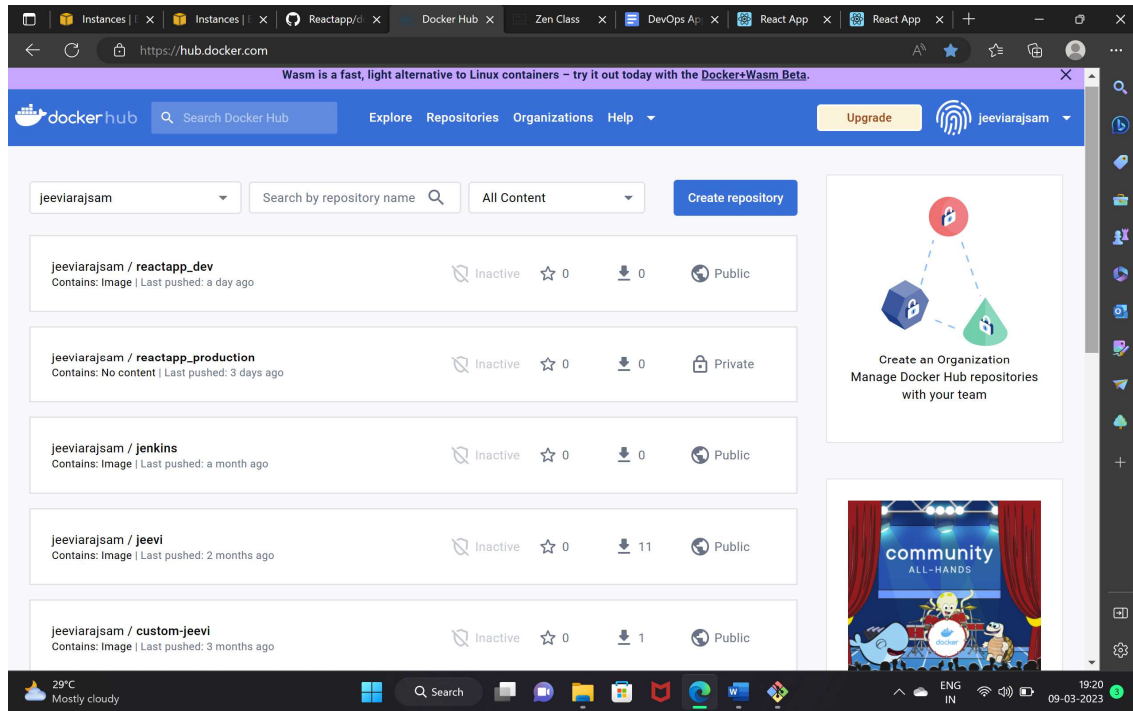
Instances | E ×
Instances | E ×
Reactapp/d ×
Docker Hub ×
Zen Class ×
DevOps Ap ×
React App ×
React App ×

https://hub.docker.com

Wasm is a fast, light alternative to Linux containers – try it out today with the Docker+Wasm Beta.

dockerhub
Search Docker Hub
Explore Repositories Organizations Help
Upgrade
jeeviarajsam

jeeviarajsam
Search by repository name
All Content
Create repository

jeeviarajsam / reactapp_dev
Contains: Image | Last pushed: a day ago
Inactive 0 0 Public

jeeviarajsam / reactapp_production
Contains: No content | Last pushed: 3 days ago
Inactive 0 0 Private

jeeviarajsam / jenkins
Contains: Image | Last pushed: a month ago
Inactive 0 0 Public

jeeviarajsam / jeevi
Contains: Image | Last pushed: 2 months ago
Inactive 0 11 Public

jeeviarajsam / custom-jeevi
Contains: Image | Last pushed: 3 months ago
Inactive 0 1 Public

Create an Organization
Manage Docker Hub repositories with your team

community
ALL-HANDS
docker

29°C
Mostly cloudy
Search
ENG
IN
19:20
09-03-2023
3